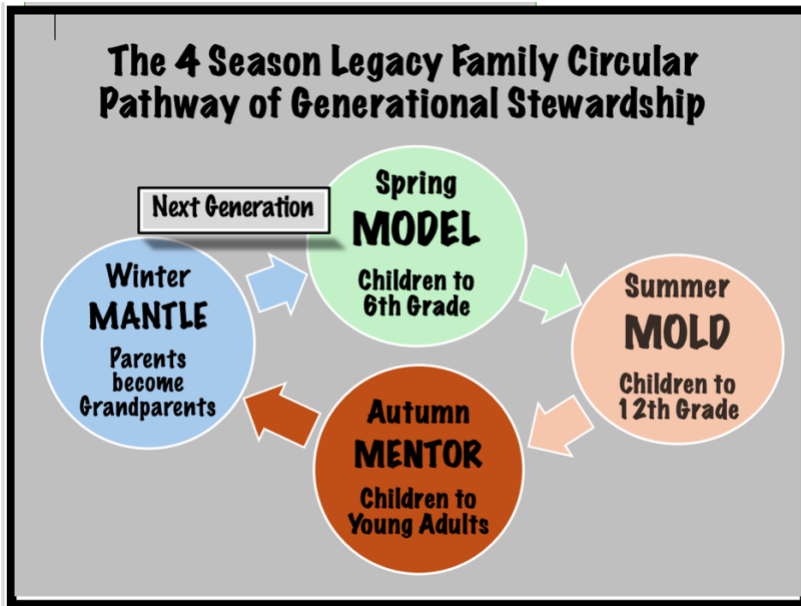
The 4 Season Legacy Family Circular Pathway of Generational Stewardship

Spring
MODEL
Children to 6th Grade

Next Generation

Summer
MOLD
Children to 12th Grade

Autumn
MENTOR
Children to Young Adults

Winter
MANTLE
Parents become Grandparents